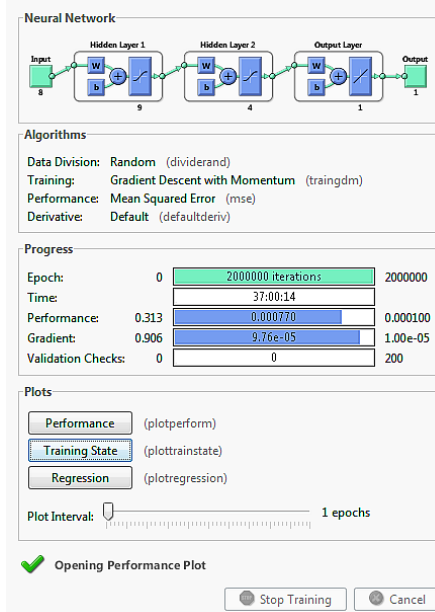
Neural Network

Input
8
Hidden Layer 1
W
b
9
Hidden Layer 2
W
b
4
Output Layer
W
b
1
Output
1

Algorithms

Data Division: Random (dividerand)
Training: Gradient Descent with Momentum (traingdm)
Performance: Mean Squared Error (mse)
Derivative: Default (defaultderiv)

Progress

| | | | |
|---|---|---|---|
| Epoch: | 0 | 2000000 iterations | 2000000 |
| Time: | | 37:00:14 | |
| Performance: | 0.313 | 0.000770 | 0.000100 |
| Gradient: | 0.906 | 9.76e-05 | 1.00e-05 |
| Validation Checks: | 0 | 0 | 200 |

Plots

Performance (plotperform)
Training State (plottrainstate)
Regression (plotregression)

Plot Interval: 1 epochs

Opening Performance Plot

Stop Training
Cancel